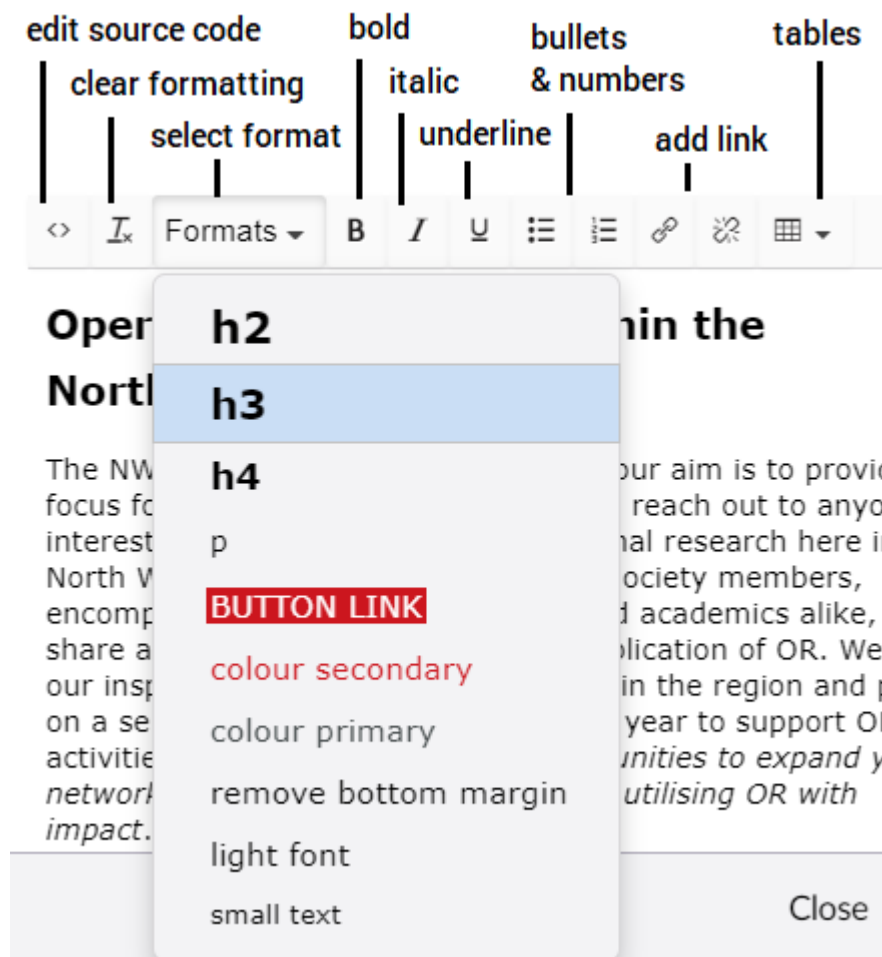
edit source code

clear formatting

select format

bold

italic

underline

bullets & numbers

add link

tables

Formats

B

I

U

h2

h3

h4

p

BUTTON LINK

colour secondary

colour primary

remove bottom margin

light font

small text

Oper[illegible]hin the North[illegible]

The NW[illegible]our aim is to provi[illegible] focus fo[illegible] reach out to anyo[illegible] interest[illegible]nal research here i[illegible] North W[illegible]ociety members, encomp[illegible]d academics alike, share a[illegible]plication of OR. We our insp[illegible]in the region and p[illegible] on a se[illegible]year to support O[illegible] activitie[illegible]unities to expand y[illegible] network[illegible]utilising OR with impact.

Close